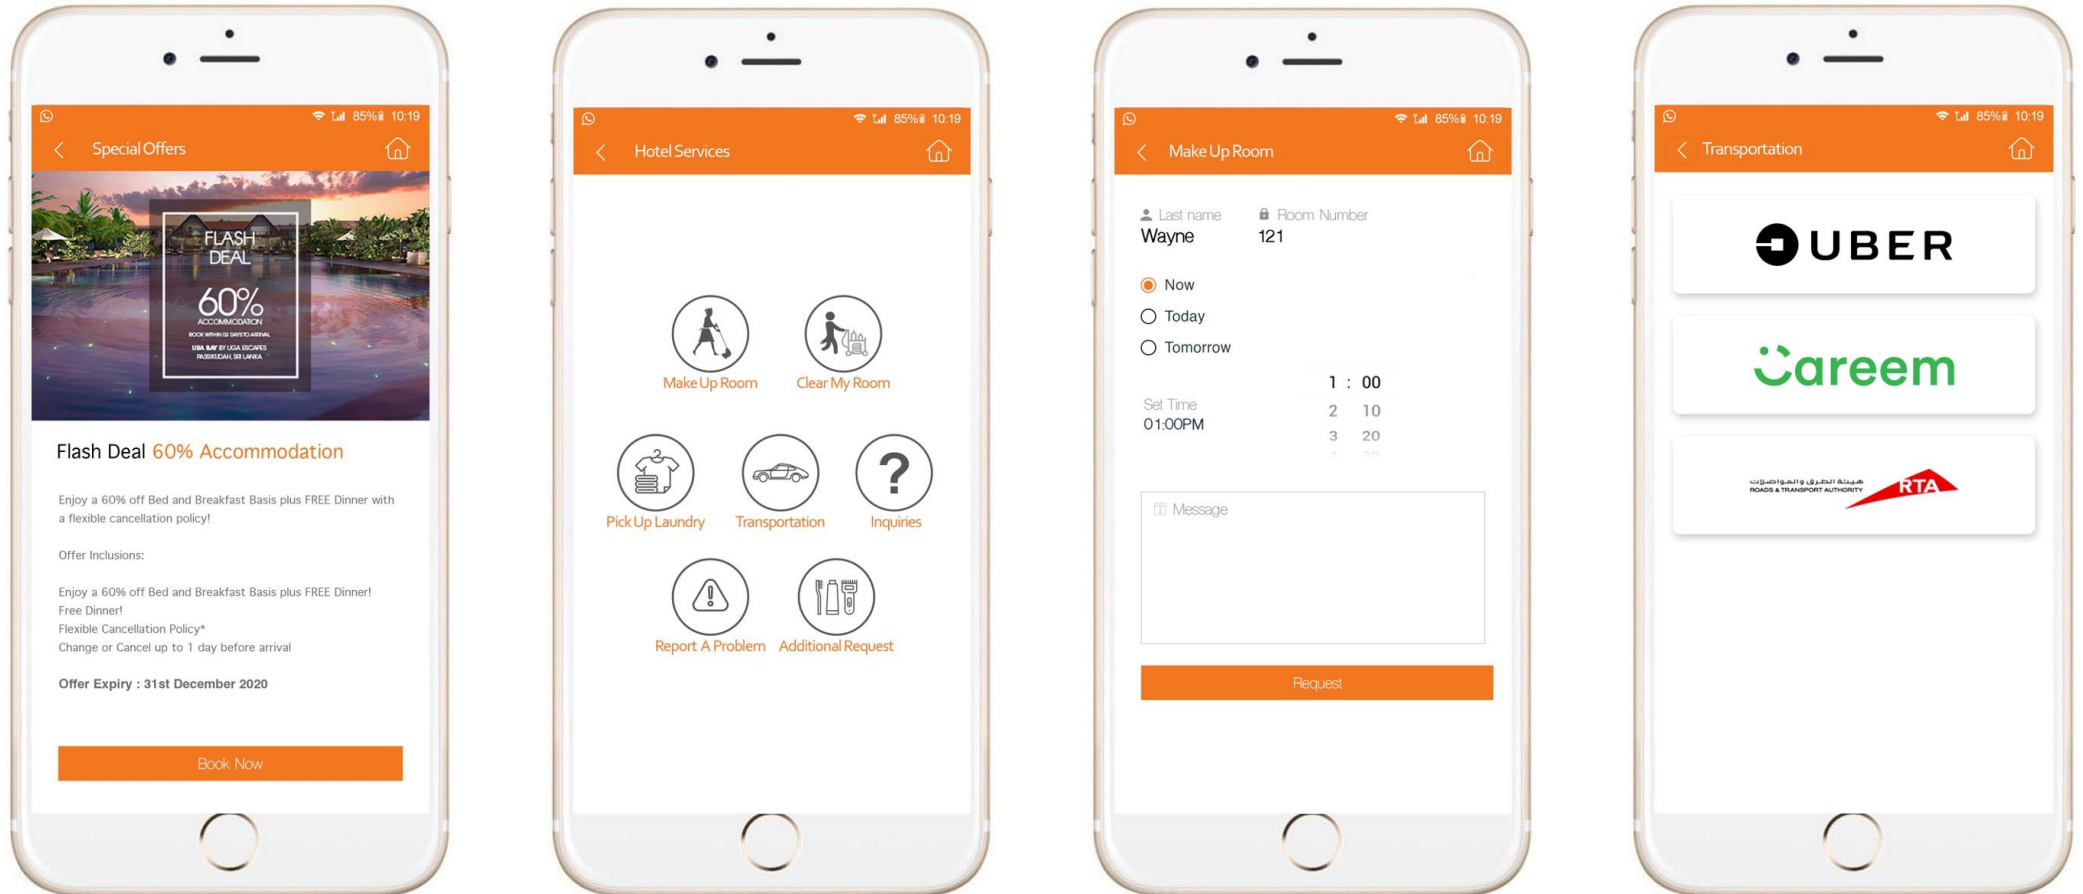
85% 10:19

Special Offers

FLASH DEAL

60%

ACCOMMODATION

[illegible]

Flash Deal 60% Accommodation

Enjoy a 60% off Bed and Breakfast Basis plus FREE Dinner with a flexible cancellation policy!

Offer Inclusions:

Enjoy a 60% off Bed and Breakfast Basis plus FREE Dinner!
Free Dinner!
Flexible Cancellation Policy*
Change or Cancel up to 1 day before arrival

Offer Expiry : 31st December 2020

Book Now

85% 10:19

Hotel Services

Make Up Room

Clear My Room

Pick Up Laundry

Transportation

Inquiries

Report A Problem

Additional Request

85% 10:19

Make Up Room

Last name
Wayne

Room Number
121

Now

Today

Tomorrow

Set Time
01:00PM

1 : 00
2 10
3 20

Message

Request

85% 10:19

Transportation

UBER

Careem

هيئة الطرق والمواصلات
ROADS & TRANSPORT AUTHORITY
RTA